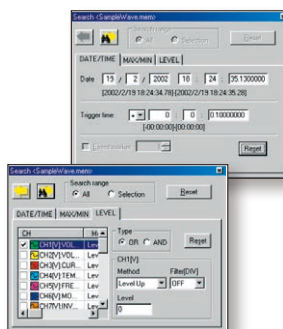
Search <SampleWave.mem>

Search range
All
Selection
Reset

DATE/TIME | MAX/MIN | LEVEL

Date 15 / 2 / 2002 10 : 24 : 35.1300000
[2002/2/19 18:24:34.78]-[2002/2/19 18:24:35.28]

Trigger time + 0 : 0 : 0.10000000
[-00:00:00]-[00:00:00]

Reset

Search <SampleWave.mem>

Search range
All
Selection
Reset

DATE/TIME | MAX/MIN | LEVEL

CH | M
CH1[V] VOL... | Lev
CH2[V] VOL... | Lev
CH3[V] CUR... | Lev
CH4[V] TEM... | Lev
CH5[V] FRE... | Lev
CH6[V] MO... | Lev
CH7[V] INV... | Lev

Type
OR
AND
Reset

CH1[V]
Method
Level Up
Filter[DIV]
OFF
Level
0